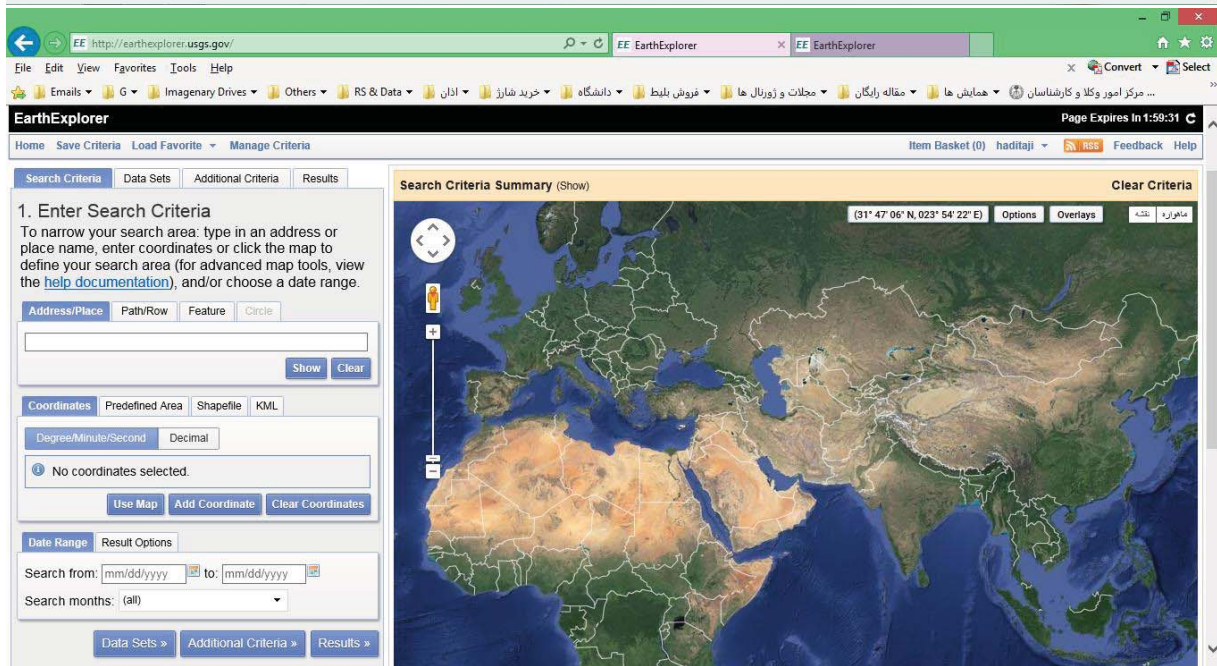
http://earthexplorer.usgs.gov/
EarthExplorer
EarthExplorer

File Edit View Favorites Tools Help
Convert Select

Emails G Imagenary Drives Others RS & Data اذان خرید شارژ دانشگاه فروش بلیط مجلات و ژورنال ها مقاله رایگان همایش ها مرکز امور وکلا و کارشناسان ...

EarthExplorer
Page Expires In 1:59:31

Home Save Criteria Load Favorite Manage Criteria
Item Basket (0) haditaji RSS Feedback Help

Search Criteria Data Sets Additional Criteria Results

1. Enter Search Criteria
To narrow your search area: type in an address or place name, enter coordinates or click the map to define your search area (for advanced map tools, view the help documentation), and/or choose a date range.

Address/Place Path/Row Feature Circle

Show Clear

Coordinates Predefined Area Shapefile KML

Degree/Minute/Second Decimal

No coordinates selected.

Use Map Add Coordinate Clear Coordinates

Date Range Result Options

Search from: mm/dd/yyyy to: mm/dd/yyyy

Search months: (all)

Data Sets » Additional Criteria » Results »

Search Criteria Summary (Show)
Clear Criteria

(31° 47' 06" N, 023° 54' 22" E) Options Overlays نقشه ماهواره